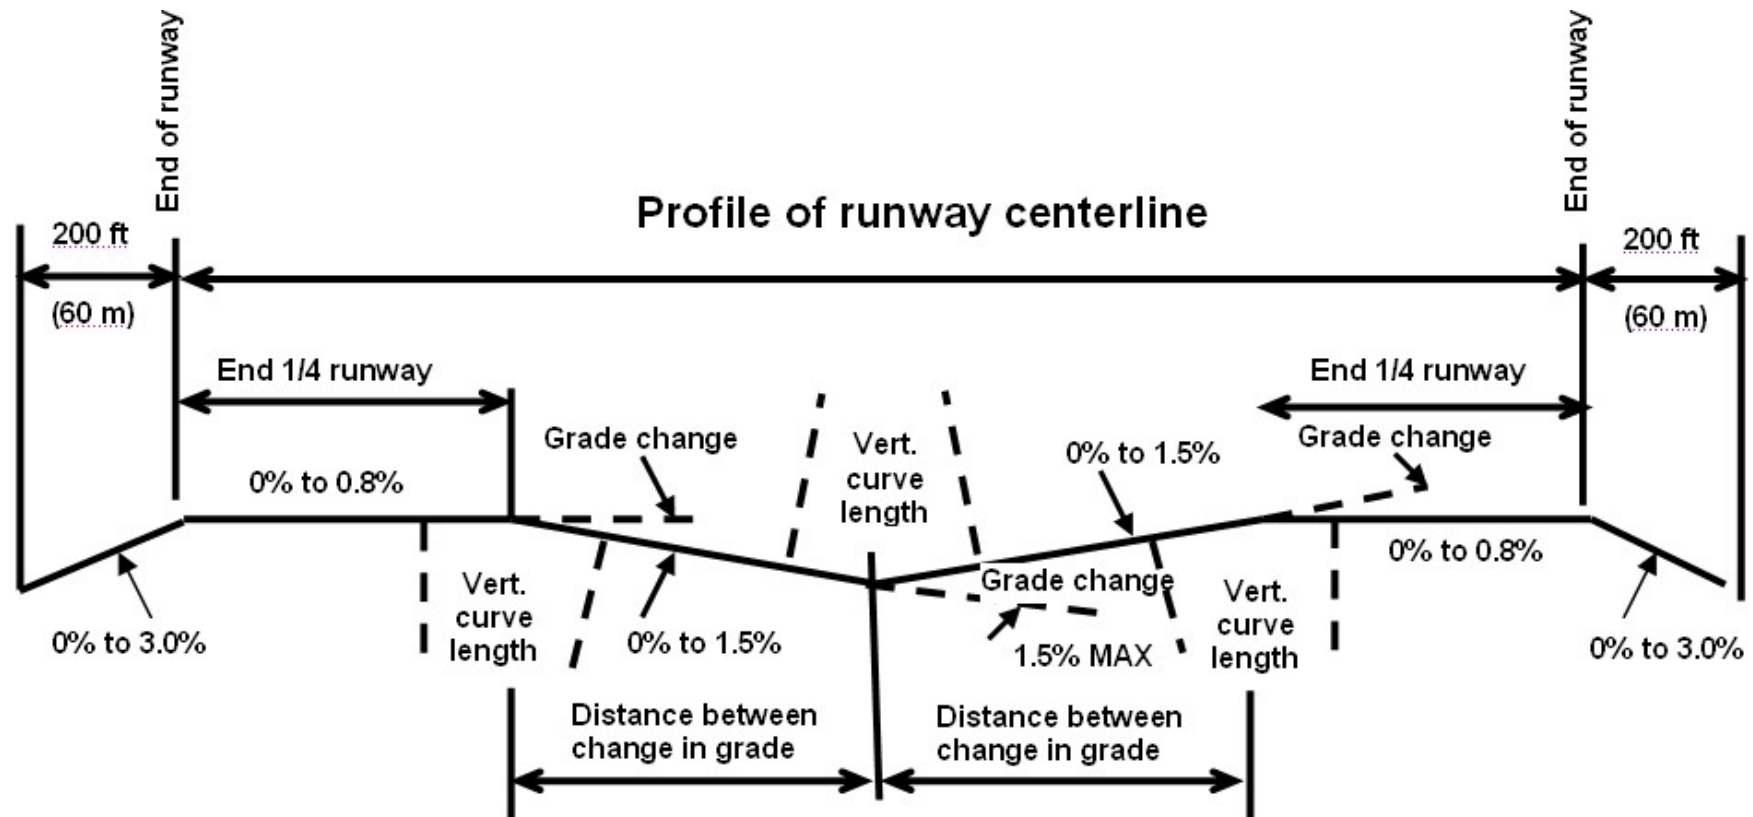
End of runway

Profile of runway centerline

End of runway

200 ft

(60 m)

200 ft

(60 m)

End 1/4 runway

End 1/4 runway

Grade change

Vert. curve length

0% to 1.5%

Grade change

0% to 0.8%

0% to 0.8%

Vert. curve length

0% to 1.5%

Grade change

1.5% MAX

Vert. curve length

0% to 3.0%

0% to 3.0%

Distance between change in grade

Distance between change in grade